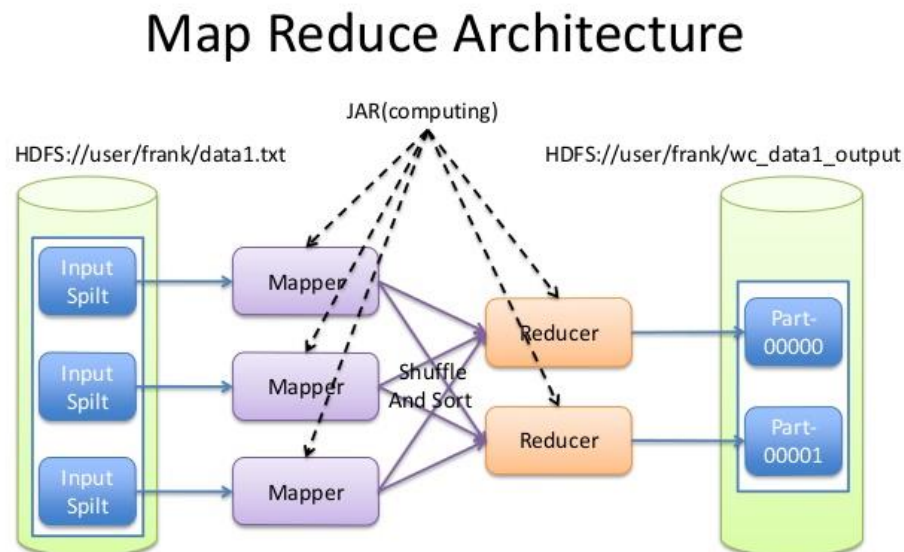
Map Reduce Architecture

JAR(computing)

HDFS://user/frank/data1.txt

HDFS://user/frank/wc_data1_output

Input Spilt

Input Spilt

Input Spilt

Mapper

Mapper

Mapper

Shuffle And Sort

Reducer

Reducer

Part-00000

Part-00001